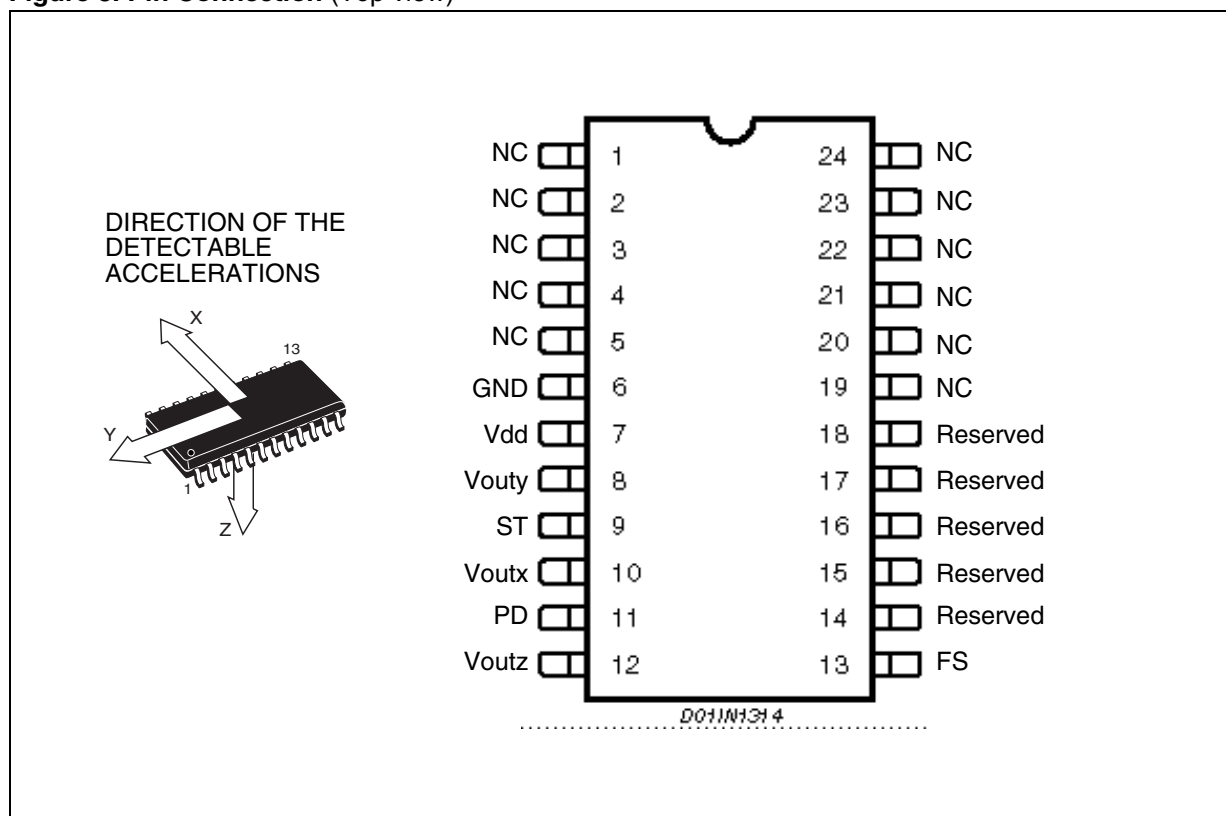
Figure 3. Pin Connection (Top view)

DIRECTION OF THE DETECTABLE ACCELERATIONS

X
13
Y
1
Z

NC 1
NC 2
NC 3
NC 4
NC 5
GND 6
Vdd 7
Vouty 8
ST 9
Voutx 10
PD 11
Voutz 12

24 NC
23 NC
22 NC
21 NC
20 NC
19 NC
18 Reserved
17 Reserved
16 Reserved
15 Reserved
14 Reserved
13 FS

D01IN1314